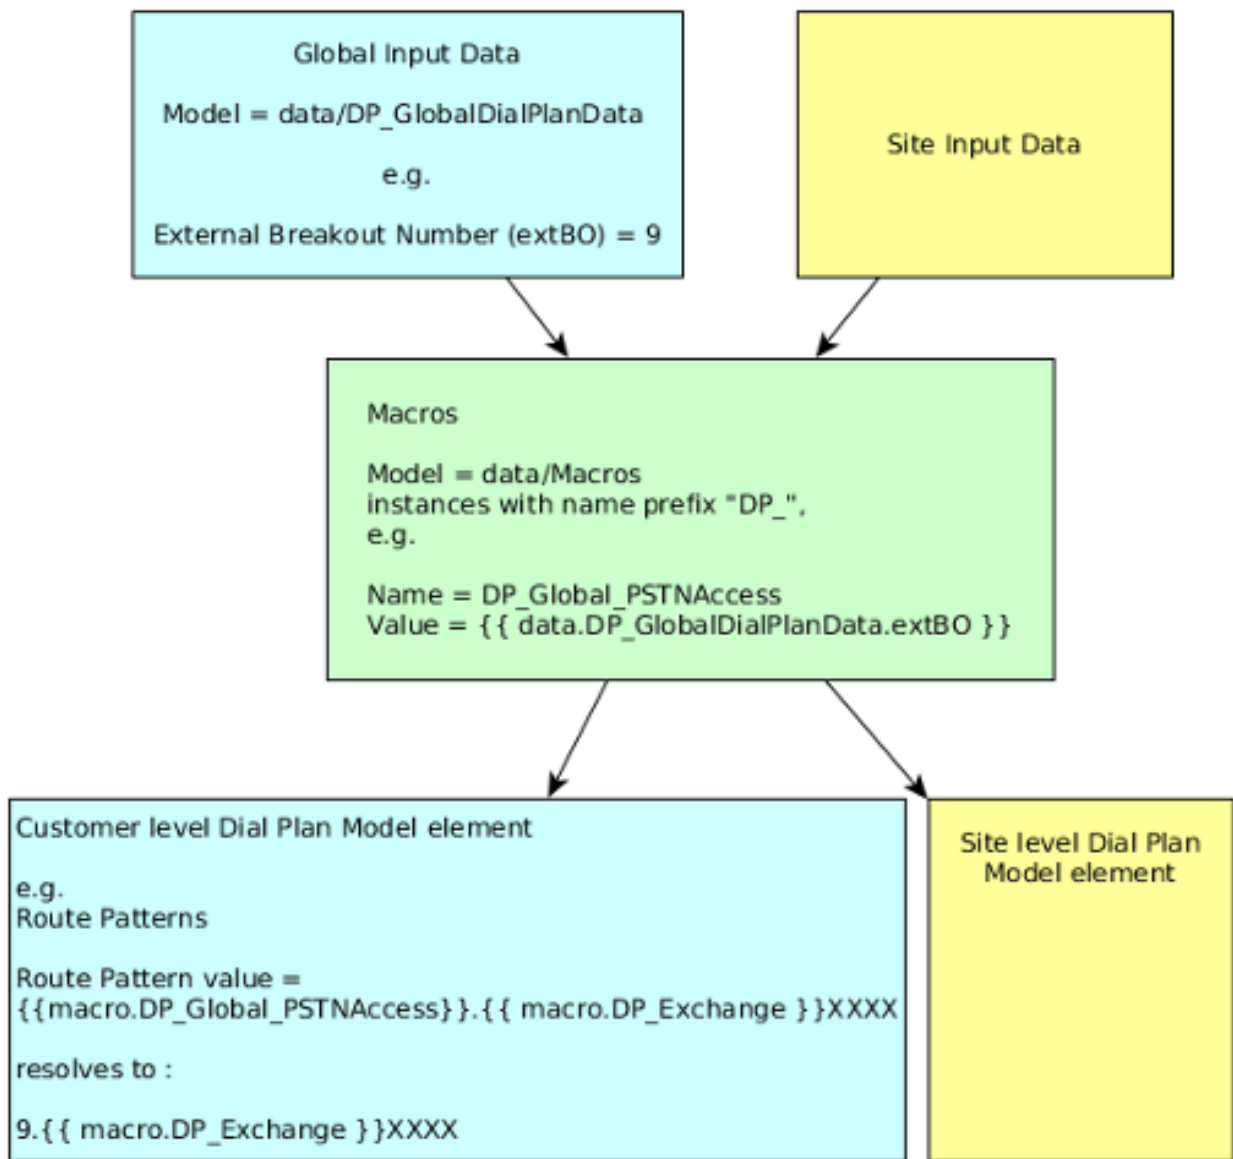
Global Input Data

Model = data/DP_GlobalDialPlanData

e.g.

External Breakout Number (extBO) = 9

Site Input Data

Macros

Model = data/Macros
instances with name prefix "DP_",
e.g.

Name = DP_Global_PSTNAccess
Value = {{ data.DP_GlobalDialPlanData.extBO }}

Customer level Dial Plan Model element

e.g.
Route Patterns

Route Pattern value =
{{macro.DP_Global_PSTNAccess}}.{{ macro.DP_Exchange }}XXXX

resolves to :

9.{{ macro.DP_Exchange }}XXXX

Site level Dial Plan Model element